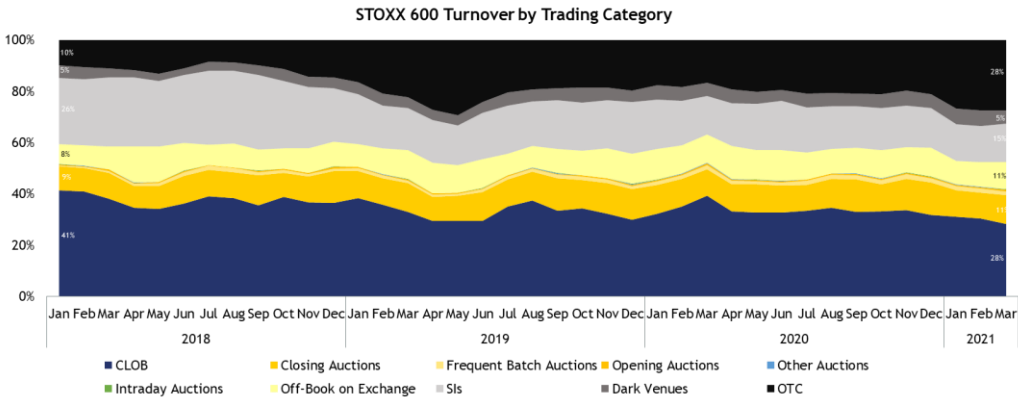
STOXX 600 Turnover by Trading Category

100%
80%
60%
40%
20%
0%

10%
5%
26%
8%
9%
41%

28%
5%
15%
11%
11%
28%

Jan Feb Mar Apr May Jun Jul Aug Sep Oct Nov Dec
2018
Jan Feb Mar Apr May Jun Jul Aug Sep Oct Nov Dec
2019
Jan Feb Mar Apr May Jun Jul Aug Sep Oct Nov Dec
2020
Jan Feb Mar
2021

CLOB
Closing Auctions
Frequent Batch Auctions
Opening Auctions
Other Auctions
Intraday Auctions
Off-Book on Exchange
SIs
Dark Venues
OTC